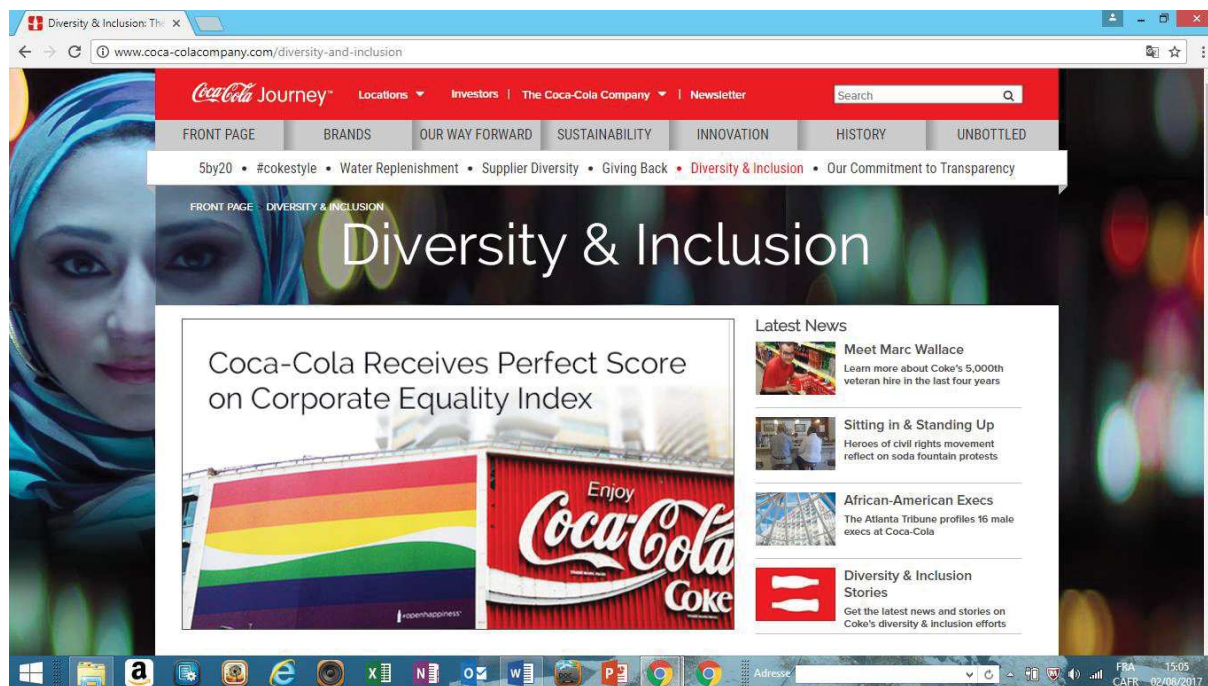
Diversity & Inclusion: Th ×

www.coca-colacompany.com/diversity-and-inclusion

Coca-Cola Journey Locations Investors | The Coca-Cola Company | Newsletter

Search

FRONT PAGE BRANDS OUR WAY FORWARD SUSTAINABILITY INNOVATION HISTORY UNBOTTLED

5by20 • #cokestyle • Water Replenishment • Supplier Diversity • Giving Back • Diversity & Inclusion • Our Commitment to Transparency

FRONT PAGE DIVERSITY & INCLUSION

Diversity & Inclusion

Coca-Cola Receives Perfect Score on Corporate Equality Index

Enjoy Coca-Cola Coke

#openhappiness

Latest News

Meet Marc Wallace
Learn more about Coke's 5,000th veteran hire in the last four years

Sitting in & Standing Up
Heroes of civil rights movement reflect on soda fountain protests

African-American Execs
The Atlanta Tribune profiles 16 male execs at Coca-Cola

Diversity & Inclusion Stories
Get the latest news and stories on Coke's diversity & inclusion efforts

Adresse

FRA CAFR 15:05 02/08/2017